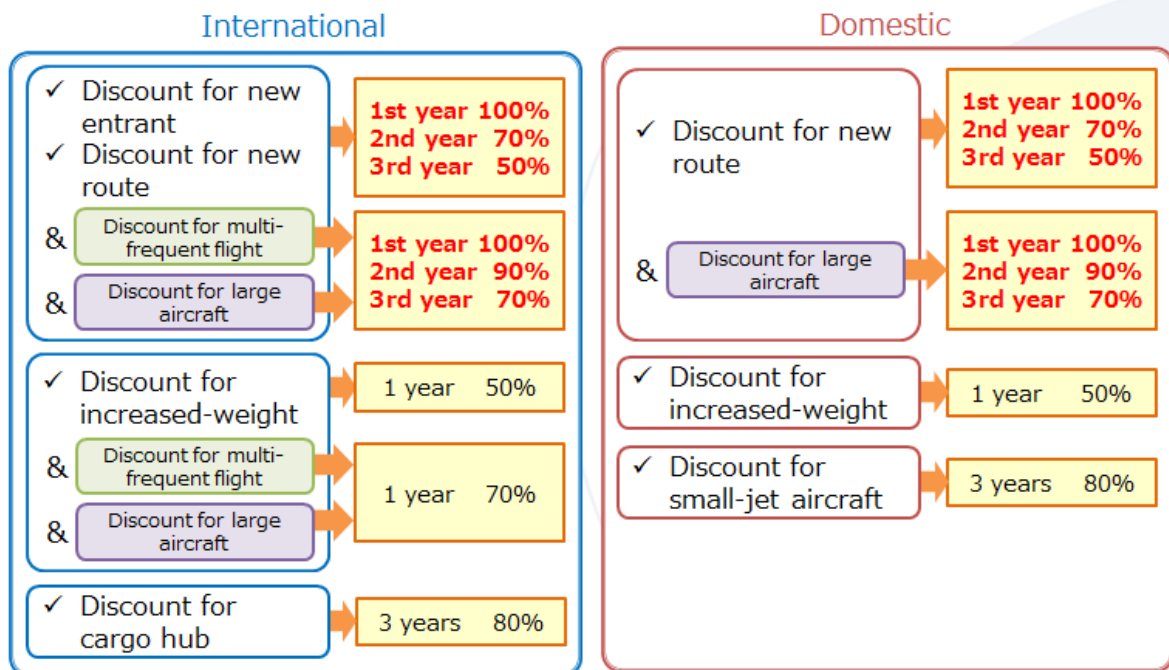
International

✓ Discount for new entrant
✓ Discount for new route

1st year 100%
2nd year 70%
3rd year 50%

& Discount for multi-frequent flight
& Discount for large aircraft

1st year 100%
2nd year 90%
3rd year 70%

✓ Discount for increased-weight

1 year 50%

& Discount for multi-frequent flight
& Discount for large aircraft

1 year 70%

✓ Discount for cargo hub

3 years 80%

Domestic

✓ Discount for new route

1st year 100%
2nd year 70%
3rd year 50%

& Discount for large aircraft

1st year 100%
2nd year 90%
3rd year 70%

✓ Discount for increased-weight

1 year 50%

✓ Discount for small-jet aircraft

3 years 80%